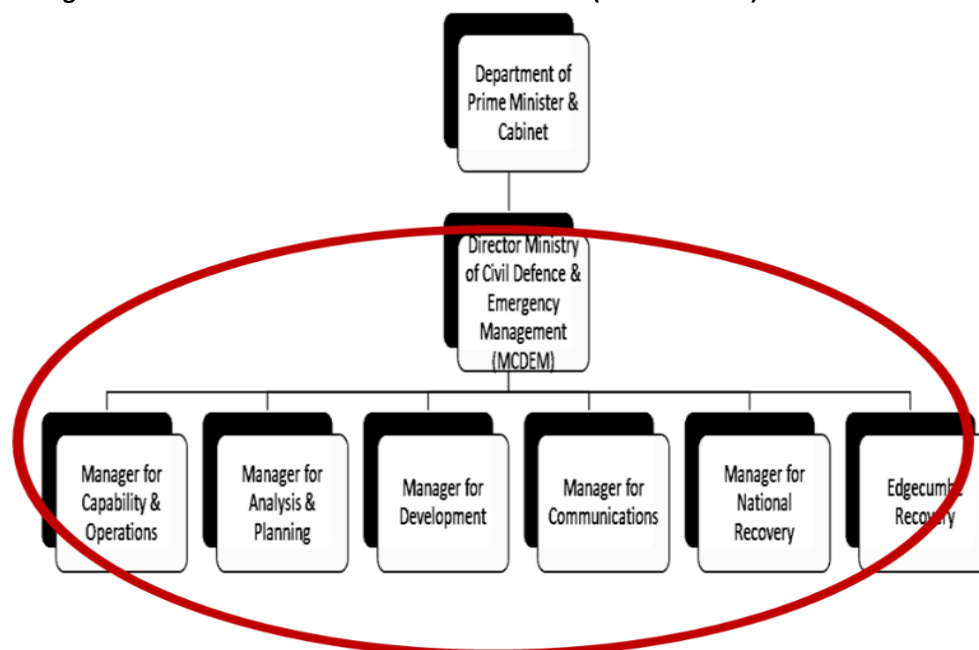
Department of Prime Minister & Cabinet

Director Ministry of Civil Defence & Emergency Management (MCDEM)

Manager for Capability & Operations

Manager for Analysis & Planning

Manager for Development

Manager for Communications

Manager for National Recovery

Edgecumbe Recovery